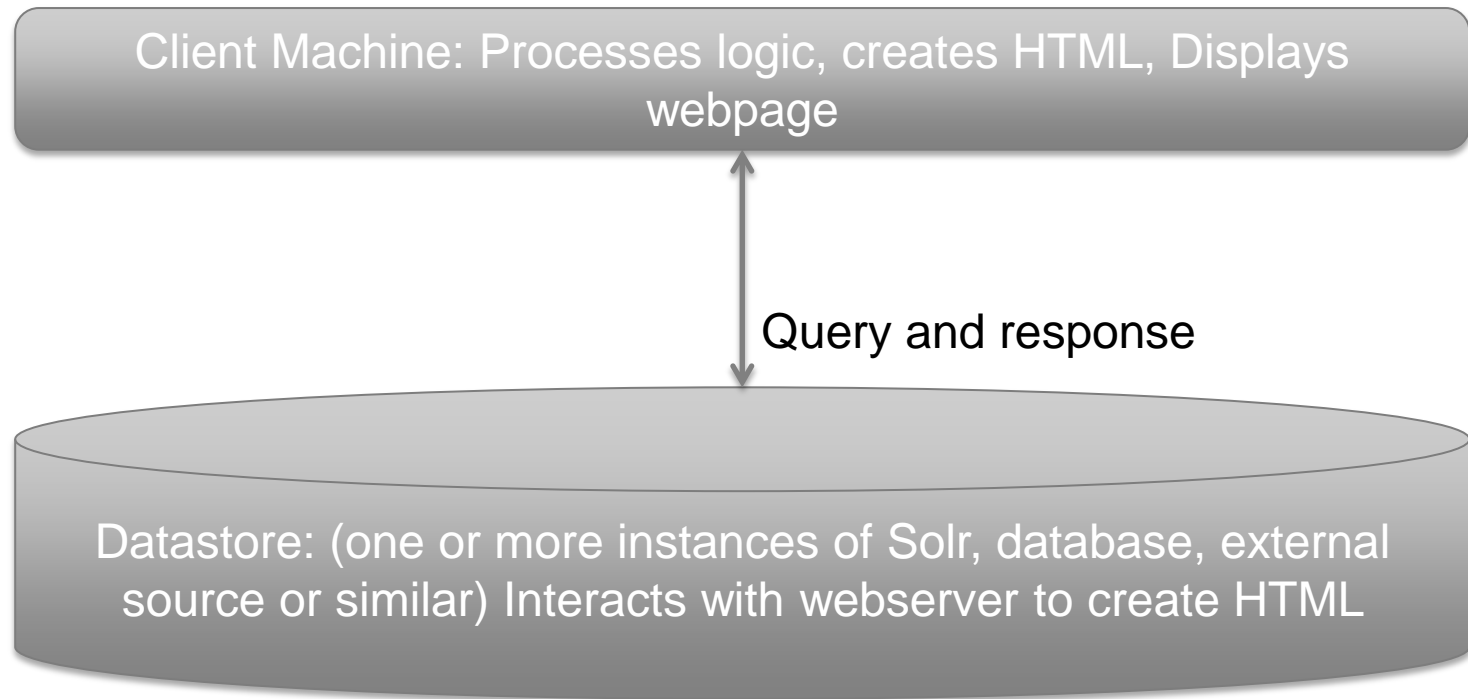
Client Machine: Processes logic, creates HTML, Displays webpage

Query and response

Datastore: (one or more instances of Solr, database, external source or similar) Interacts with webserver to create HTML